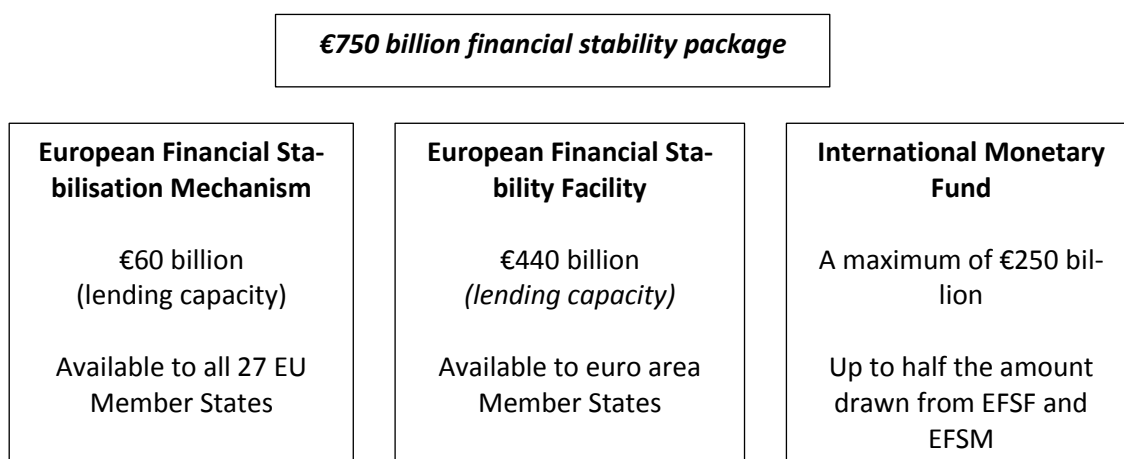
€750 billion financial stability package

European Financial Stabilisation Mechanism

€60 billion (lending capacity)

Available to all 27 EU Member States

European Financial Stability Facility

€440 billion *(lending capacity)*

Available to euro area Member States

International Monetary Fund

A maximum of €250 billion

Up to half the amount drawn from EFSF and EFSM